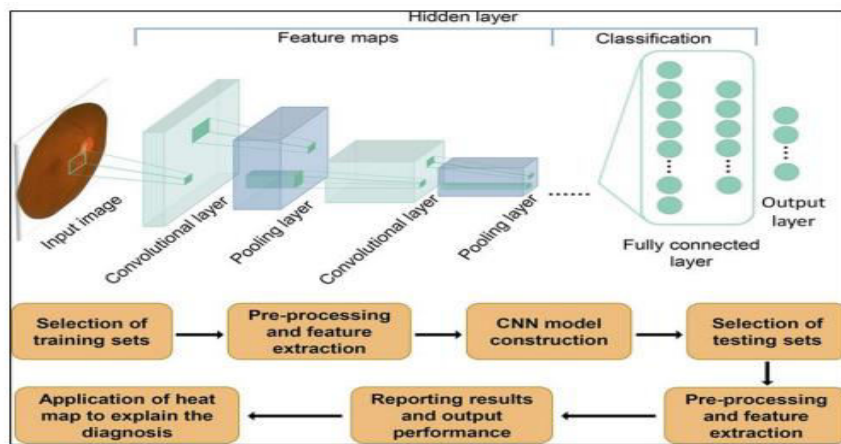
Hidden layer

Feature maps

Classification

Input image

Convolutional layer

Pooling layer

Convolutional layer

Pooling layer

Fully connected layer

Output layer

Selection of training sets

Pre-processing and feature extraction

CNN model construction

Selection of testing sets

Pre-processing and feature extraction

Reporting results and output performance

Application of heat map to explain the diagnosis